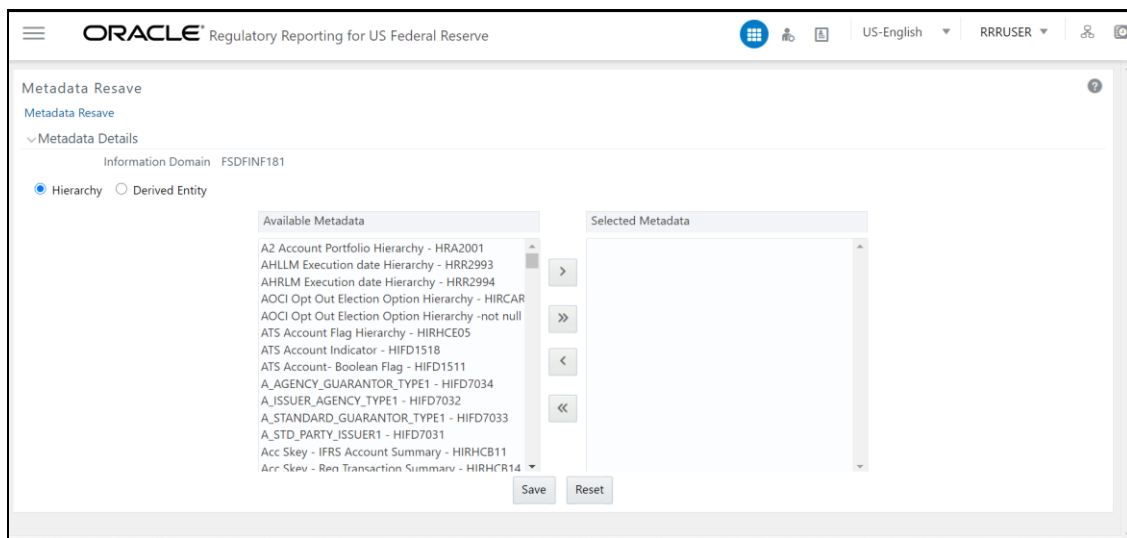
ORACLE® Regulatory Reporting for US Federal Reserve

US-English ▼ RRRUSER ▼

Metadata Resave

Metadata Resave

Metadata Details

Information Domain FSDFINF181

Hierarchy Derived Entity

Available Metadata

A2 Account Portfolio Hierarchy - HRA2001
AHLLM Execution date Hierarchy - HRR2993
AHRLM Execution date Hierarchy - HRR2994
AOCI Opt Out Election Option Hierarchy - HIRCAR
AOCI Opt Out Election Option Hierarchy -not null
ATS Account Flag Hierarchy - HIRHCE05
ATS Account Indicator - HIFD1518
ATS Account- Boolean Flag - HIFD1511
A_AGENCY_GUARANTOR_TYPE1 - HIFD7034
A_ISSUER_AGENCY_TYPE1 - HIFD7032
A_STANDARD_GUARANTOR_TYPE1 - HIFD7033
A_STD_PARTY_ISSUER1 - HIFD7031
Acc Skey - IFRS Account Summary - HIRHCB11
Acc Skey - Reg Transaction Summary - HIRHCB14

Selected Metadata

>
»
<
«

Save Reset